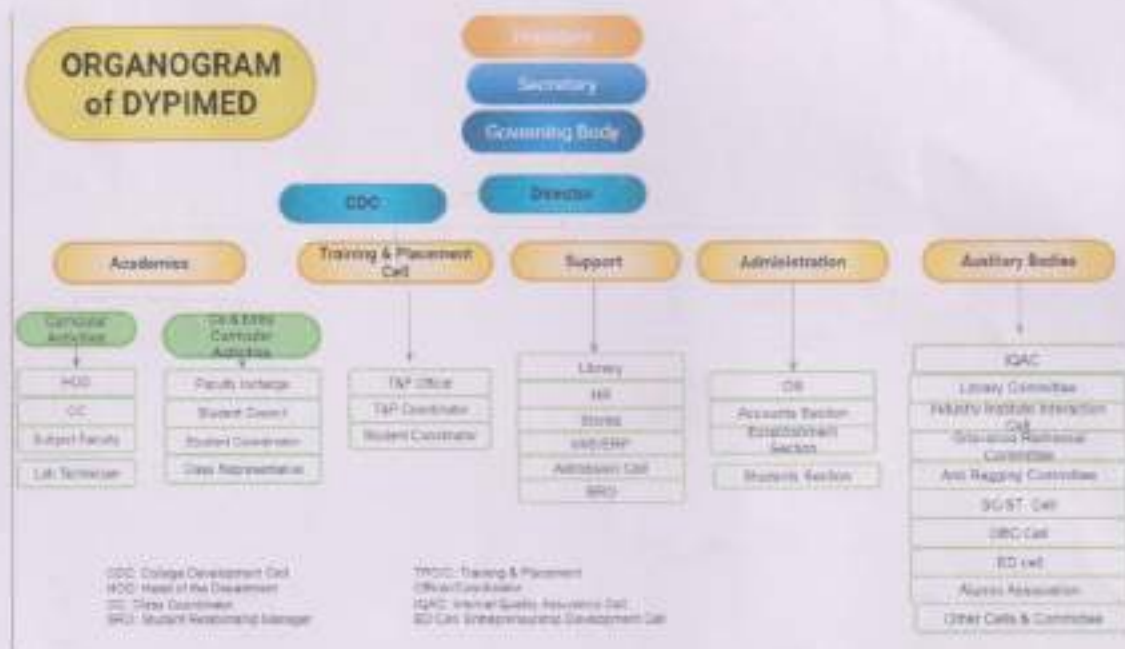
ORGANOGRAM of DYPIMED

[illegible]

Secretary

Governing Body

CDC

Director

Academics

Training & Placement Cell

Support

Administration

Auxiliary Bodies

Curricular Activities

Co & Extra Curricular Activities

HOD

CC

Subject Faculty

Lab Technician

Faculty Incharge

Student Council

Student Coordinator

Class Representative

T&P Officer

T&P Coordinator

Student Coordinator

Library

HR

Stores

MIS/ERP

Admission Cell

SRO

OS

Accounts Section

Establishment Section

Students Section

IQAC

Library Committee

Industry Institute Interaction Cell

Grievance Redressal Committee

Anti Ragging Committee

SC/ST Cell

OBC Cell

ED cell

Alumni Association

Other Cells & Committee

CDC: College Development Cell
HOD: Head of the Department
CC: Class Coordinator
SRO: Student Relationship Manager

TPO/C: Training & Placement Officer/Coordinator
IQAC: Internal Quality Assurance Cell
ED Cell: Entrepreneurship Development Cell